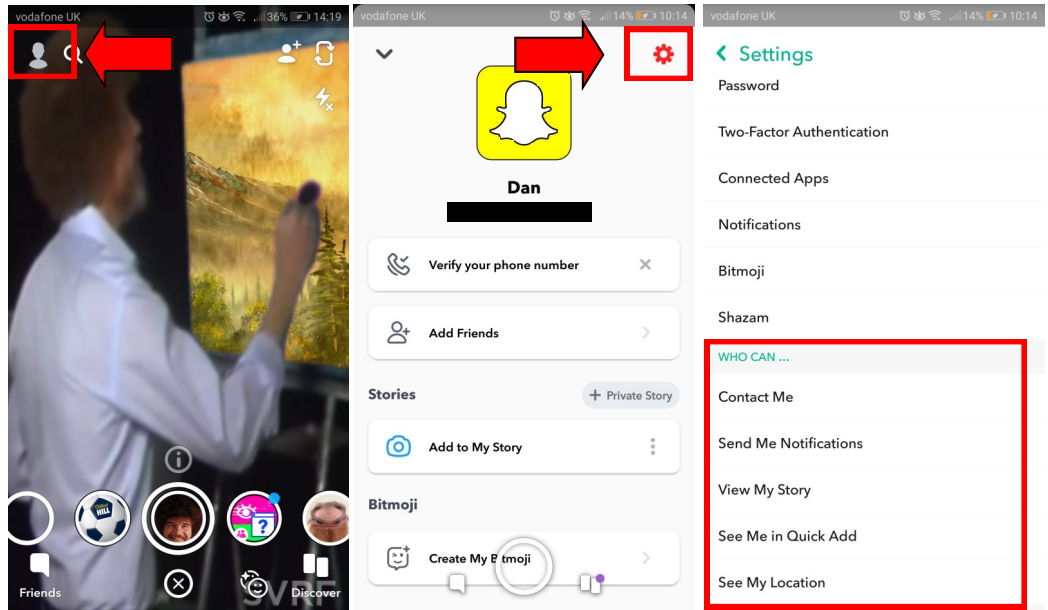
vodafone UK 36% 14:19

HILL

Friends

Discover

vodafone UK 14% 10:14

Dan

Verify your phone number

Add Friends

Stories

+ Private Story

Add to My Story

Bitmoji

Create My B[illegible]moji

vodafone UK 14% 10:14

Settings

Password

Two-Factor Authentication

Connected Apps

Notifications

Bitmoji

Shazam

WHO CAN ...

Contact Me

Send Me Notifications

View My Story

See Me in Quick Add

See My Location